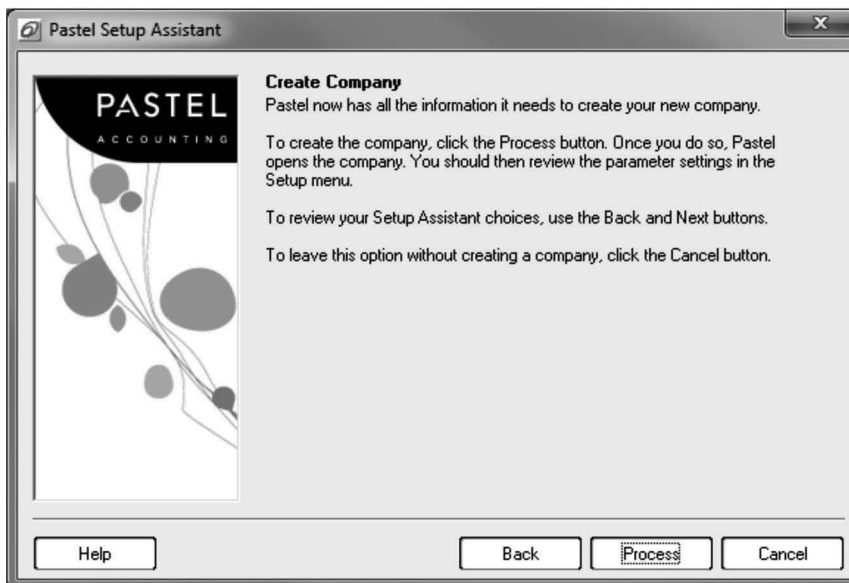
Pastel Setup Assistant

PASTEL
ACCOUNTING

Create Company
Pastel now has all the information it needs to create your new company.

To create the company, click the Process button. Once you do so, Pastel opens the company. You should then review the parameter settings in the Setup menu.

To review your Setup Assistant choices, use the Back and Next buttons.

To leave this option without creating a company, click the Cancel button.

Help

Back

Process

Cancel